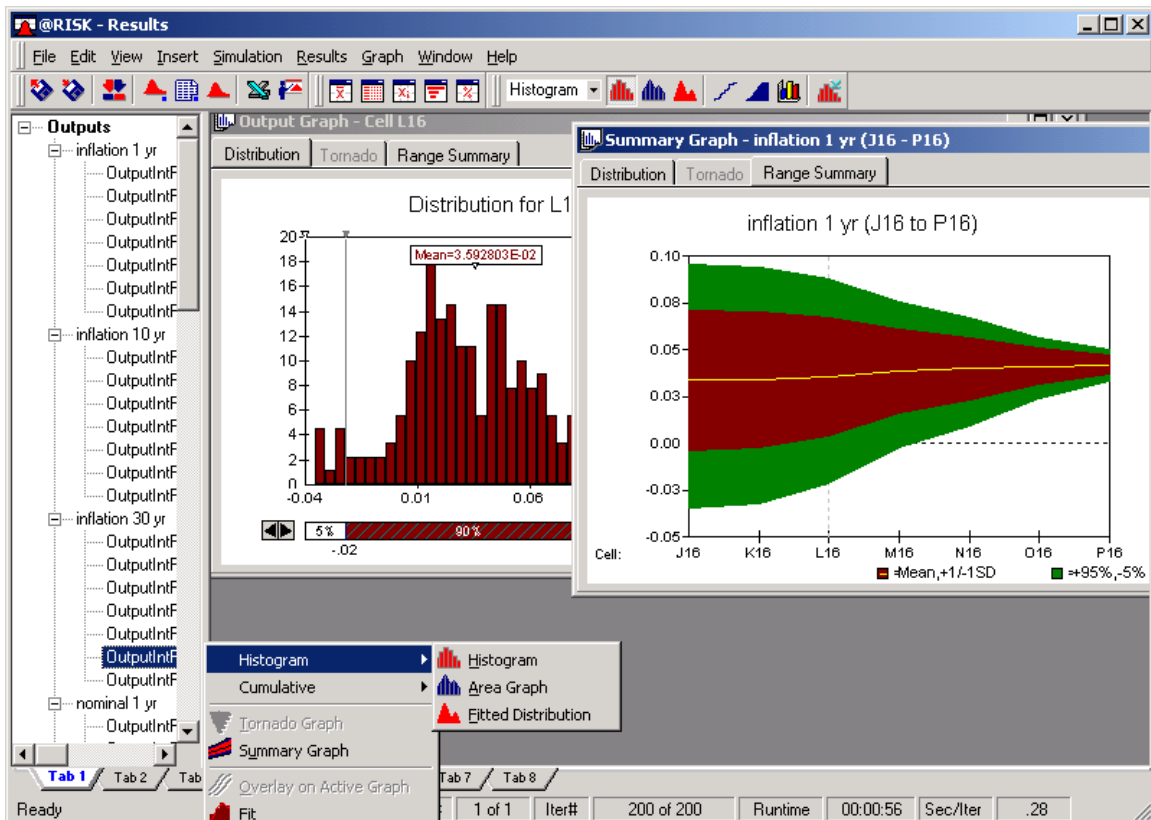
@RISK - Results

File Edit View Insert Simulation Results Graph Window Help

Histogram

Outputs
inflation 1 yr
OutputIntF
OutputIntF
OutputIntF
OutputIntF
OutputIntF
OutputIntF
OutputIntF
inflation 10 yr
OutputIntF
OutputIntF
OutputIntF
OutputIntF
OutputIntF
OutputIntF
OutputIntF
inflation 30 yr
OutputIntF
OutputIntF
OutputIntF
OutputIntF
OutputIntF
OutputIntF
OutputIntF
nominal 1 yr
OutputIntF

Output Graph - Cell L16
Distribution | Tornado | Range Summary

Distribution for L1

Mean=3.592803E-02

20
18
16
14
12
10
8
6
4
2
0
-0.04 0.01 0.06

5% 90%
-.02

Summary Graph - inflation 1 yr (J16 - P16)
Distribution | Tornado | Range Summary

inflation 1 yr (J16 to P16)

0.10
0.08
0.05
0.03
0.00
-0.03
-0.05

Cell: J16 K16 L16 M16 N16 O16 P16

=Mean,+1/-1SD =+95%,-5%

Histogram
Cumulative
Tornado Graph
Summary Graph
Overlay on Active Graph
Fit

Histogram
Area Graph
Fitted Distribution

Tab 1 Tab 2 Tab Tab 7 Tab 8

Ready 1 of 1 Iter# 200 of 200 Runtime 00:00:56 Sec/Iter .28